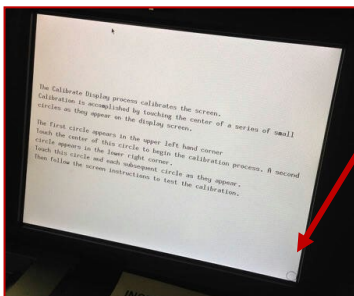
The Calibrate Display process calibrates the screen. Calibration is accomplished by touching the center of a series of small circles as they appear on the display screen.

The first circle appears in the upper left hand corner. Touch the center of this circle to begin the calibration process. A second circle appears in the lower right corner. Touch this circle and each subsequent circle as they appear. Then follow the screen instructions to test the calibration.

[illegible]